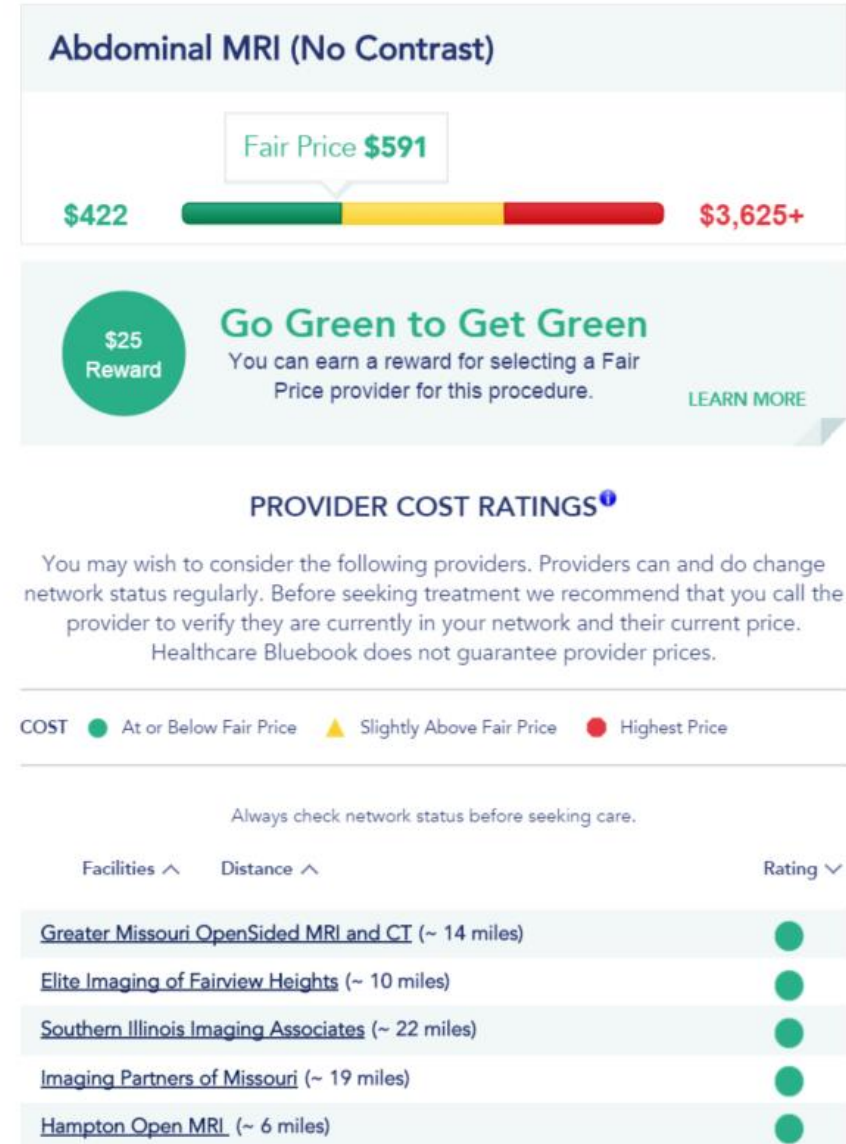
Abdominal MRI (No Contrast)

Fair Price $591

$422

$3,625+

$25 Reward

Go Green to Get Green

You can earn a reward for selecting a Fair Price provider for this procedure.

LEARN MORE

PROVIDER COST RATINGS

You may wish to consider the following providers. Providers can and do change network status regularly. Before seeking treatment we recommend that you call the provider to verify they are currently in your network and their current price. Healthcare Bluebook does not guarantee provider prices.

COST At or Below Fair Price Slightly Above Fair Price Highest Price

Always check network status before seeking care.

Facilities Distance Rating

Greater Missouri OpenSided MRI and CT (~ 14 miles)

Elite Imaging of Fairview Heights (~ 10 miles)

Southern Illinois Imaging Associates (~ 22 miles)

Imaging Partners of Missouri (~ 19 miles)

Hampton Open MRI (~ 6 miles)